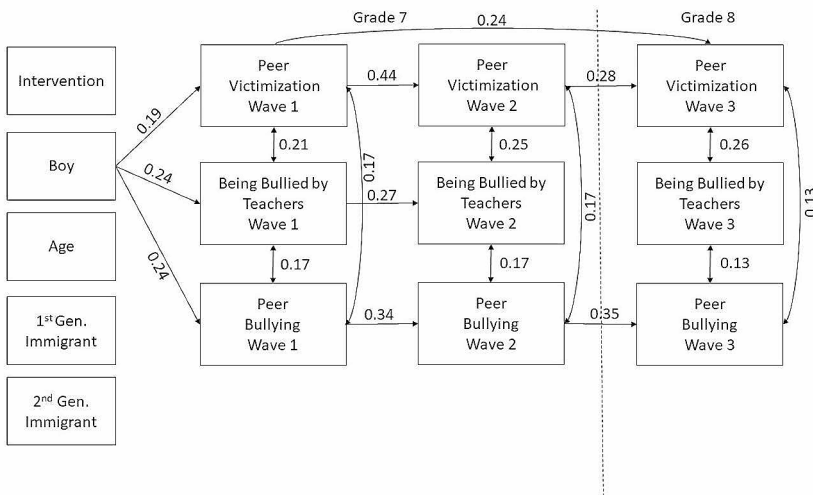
Grade 7

Grade 8

0.24

Intervention

Boy

Age

1$^{st}$ Gen. Immigrant

2$^{nd}$ Gen. Immigrant

0.19

0.24

0.24

Peer Victimization Wave 1

0.21

Being Bullied by Teachers Wave 1

0.17

Peer Bullying Wave 1

0.17

0.44

0.27

0.34

Peer Victimization Wave 2

0.25

Being Bullied by Teachers Wave 2

0.17

Peer Bullying Wave 2

0.17

0.28

0.35

Peer Victimization Wave 3

0.26

Being Bullied by Teachers Wave 3

0.13

Peer Bullying Wave 3

0.13